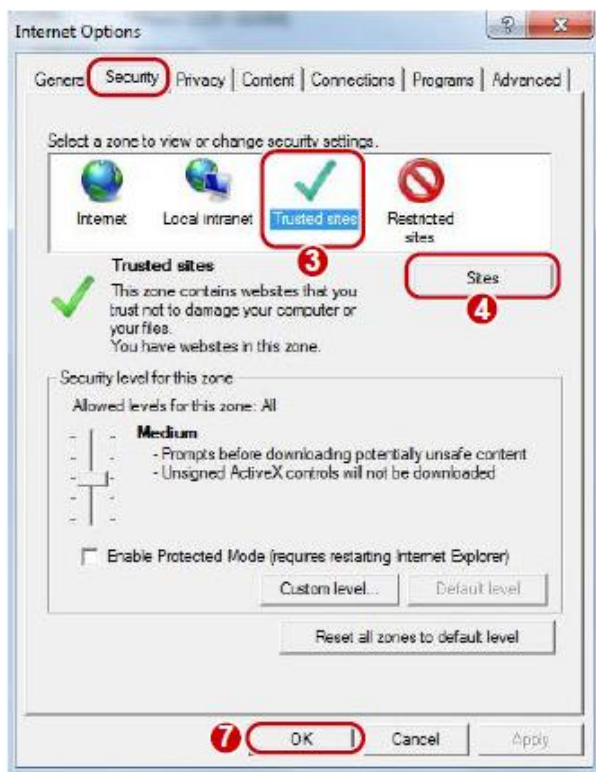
Internet Options

?

General Security Privacy Content Connections Programs Advanced

Select a zone to view or change security settings.

Internet Local intranet Trusted sites Restricted sites

3

Trusted sites

This zone contains websites that you trust not to damage your computer or your files.
You have websites in this zone.

Sites

4

Security level for this zone

Allowed levels for this zone: All

Medium
- Prompts before downloading potentially unsafe content
- Unsigned ActiveX controls will not be downloaded

Enable Protected Mode (requires restarting Internet Explorer)

Custom level... Default level

Reset all zones to default level

7

OK Cancel Apply